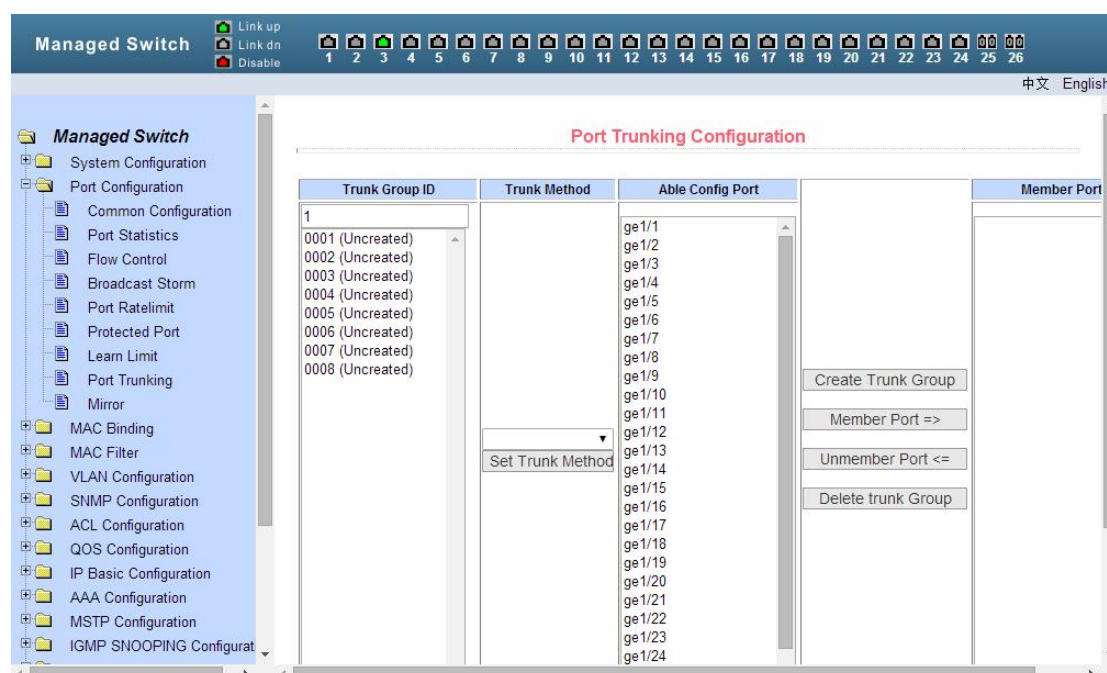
Managed Switch

Link up
Link dn
Disable

1 2 3 4 5 6 7 8 9 10 11 12 13 14 15 16 17 18 19 20 21 22 23 24 25 26

中文 English

Managed Switch
System Configuration
Port Configuration
Common Configuration
Port Statistics
Flow Control
Broadcast Storm
Port Ratelimit
Protected Port
Learn Limit
Port Trunking
Mirror
MAC Binding
MAC Filter
VLAN Configuration
SNMP Configuration
ACL Configuration
QOS Configuration
IP Basic Configuration
AAA Configuration
MSTP Configuration
IGMP SNOOPING Configurat

Port Trunking Configuration

| Trunk Group ID | Trunk Method | Able Config Port | | Member Port |
|---|---|---|---|---|
| 1<br>0001 (Uncreated)<br>0002 (Uncreated)<br>0003 (Uncreated)<br>0004 (Uncreated)<br>0005 (Uncreated)<br>0006 (Uncreated)<br>0007 (Uncreated)<br>0008 (Uncreated) | Set Trunk Method | ge1/1<br>ge1/2<br>ge1/3<br>ge1/4<br>ge1/5<br>ge1/6<br>ge1/7<br>ge1/8<br>ge1/9<br>ge1/10<br>ge1/11<br>ge1/12<br>ge1/13<br>ge1/14<br>ge1/15<br>ge1/16<br>ge1/17<br>ge1/18<br>ge1/19<br>ge1/20<br>ge1/21<br>ge1/22<br>ge1/23<br>ge1/24 | Create Trunk Group<br>Member Port =><br>Unmember Port <=<br>Delete trunk Group | |